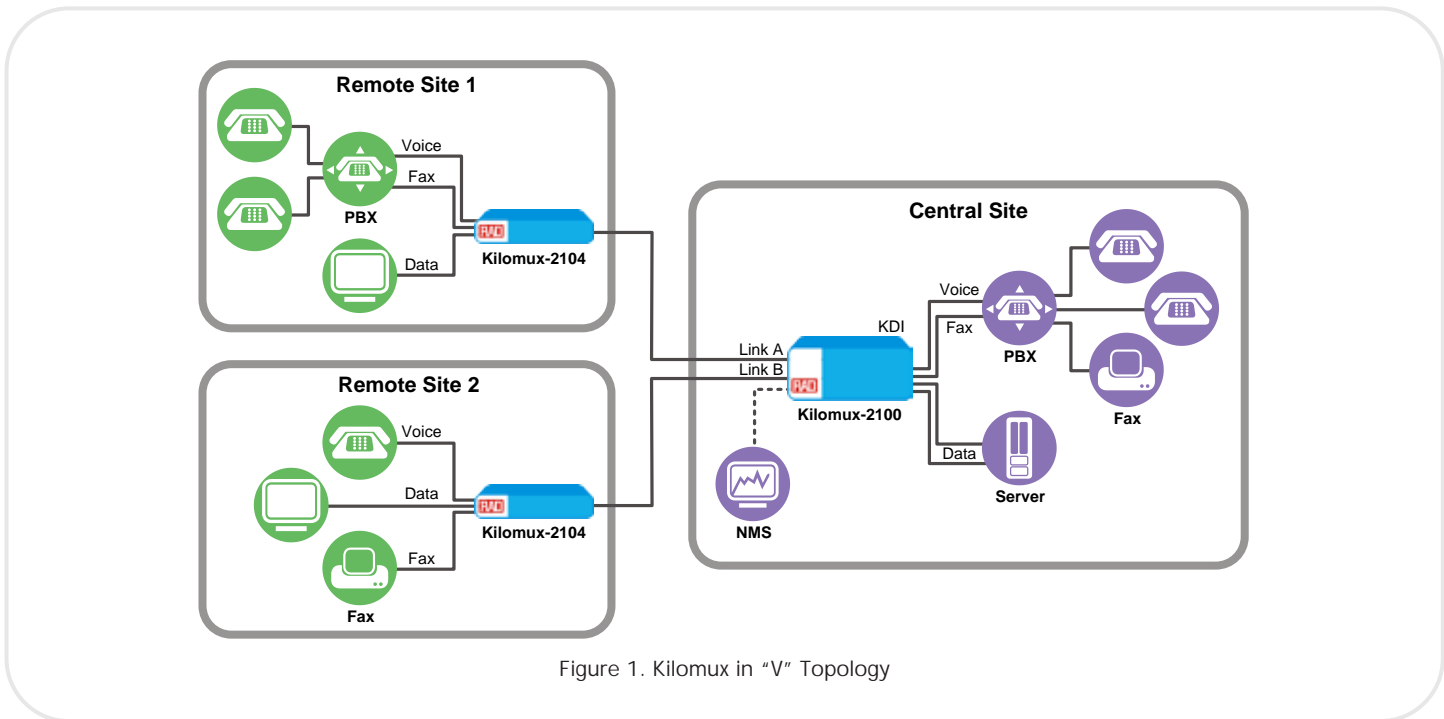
Remote Site 1

Voice
Fax
PBX
Data
RAD
Kilomux-2104

Remote Site 2

Voice
Data
Fax
Fax
RAD
Kilomux-2104

Central Site

KDI
Link A
Link B
RAD
Kilomux-2100
NMS
Voice
Fax
PBX
Fax
Data
Server

Figure 1. Kilomux in "V" Topology